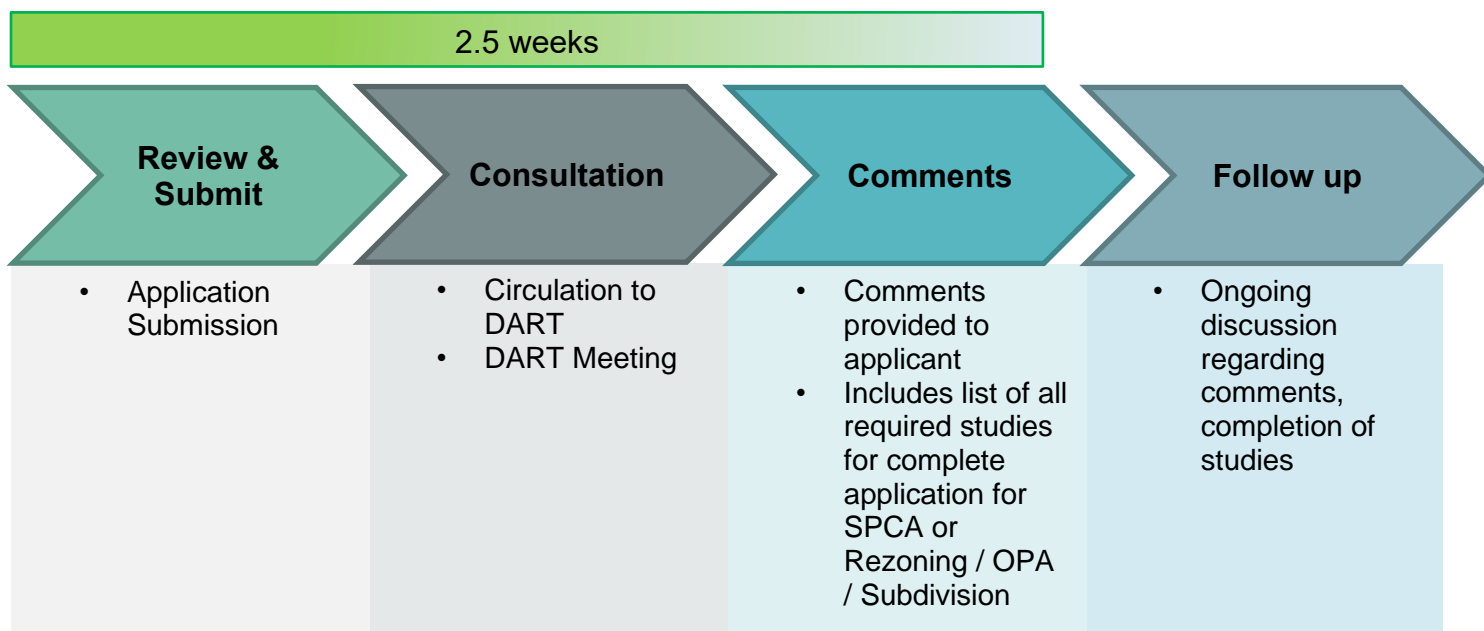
2.5 weeks

Review & Submit

Consultation

Comments

Follow up

• Application Submission

• Circulation to DART
• DART Meeting

• Comments provided to applicant
• Includes list of all required studies for complete application for SPCA or Rezoning / OPA / Subdivision

• Ongoing discussion regarding comments, completion of studies